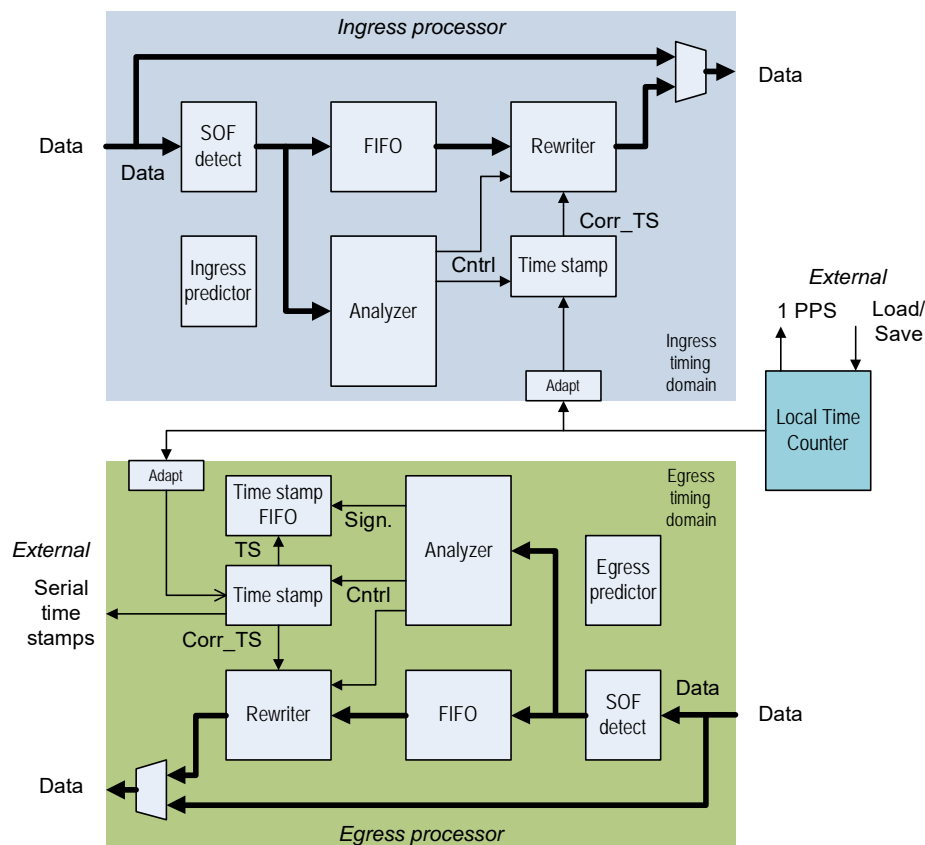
Ingress processor

Data

Data

Data

SOF detect

FIFO

Rewriter

Corr_TS

Ingress predictor

Cntrl

Time stamp

Analyzer

Ingress timing domain

Adapt

External

1 PPS

Load/ Save

Local Time Counter

Adapt

Egress timing domain

Time stamp FIFO

Sign.

Analyzer

External

TS

Egress predictor

Serial time stamps

Time stamp

Cntrl

Corr_TS

Data

Rewriter

FIFO

SOF detect

Data

Data

Egress processor